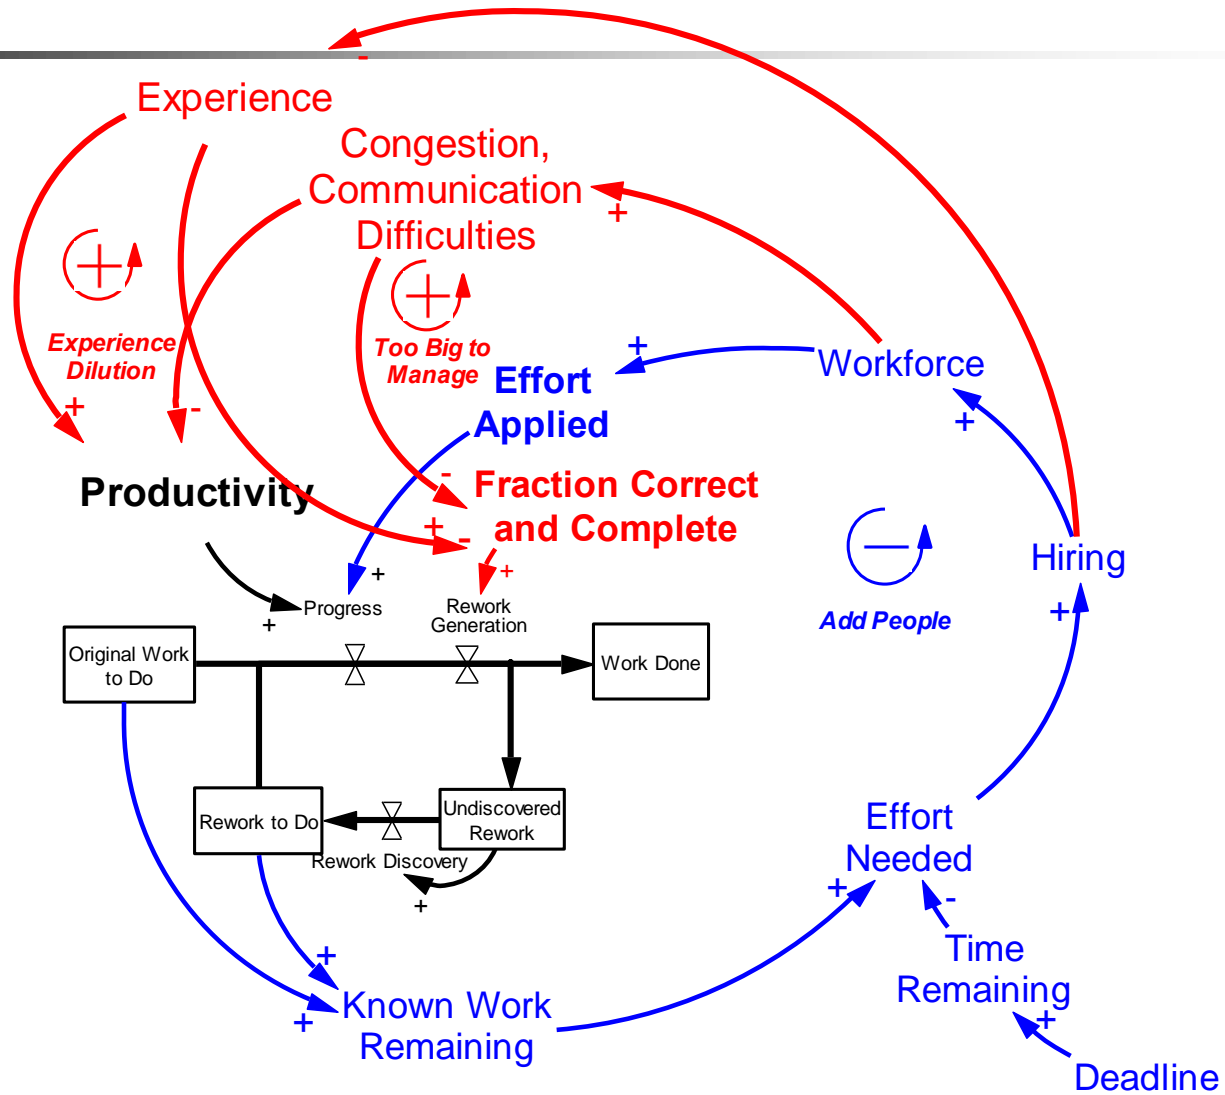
-
Experience
Congestion, Communication Difficulties
+
Experience Dilution
+
Too Big to Manage
+
Effort Applied
Workforce
+
+
-
Productivity
-
Fraction Correct and Complete
+
-
+
+
Progress
+
Rework Generation
Add People
Hiring
+
Original Work to Do
Work Done
Rework to Do
Undiscovered Rework
Rework Discovery
+
Effort Needed
+
-
Time Remaining
+
+
Known Work Remaining
+
Deadline